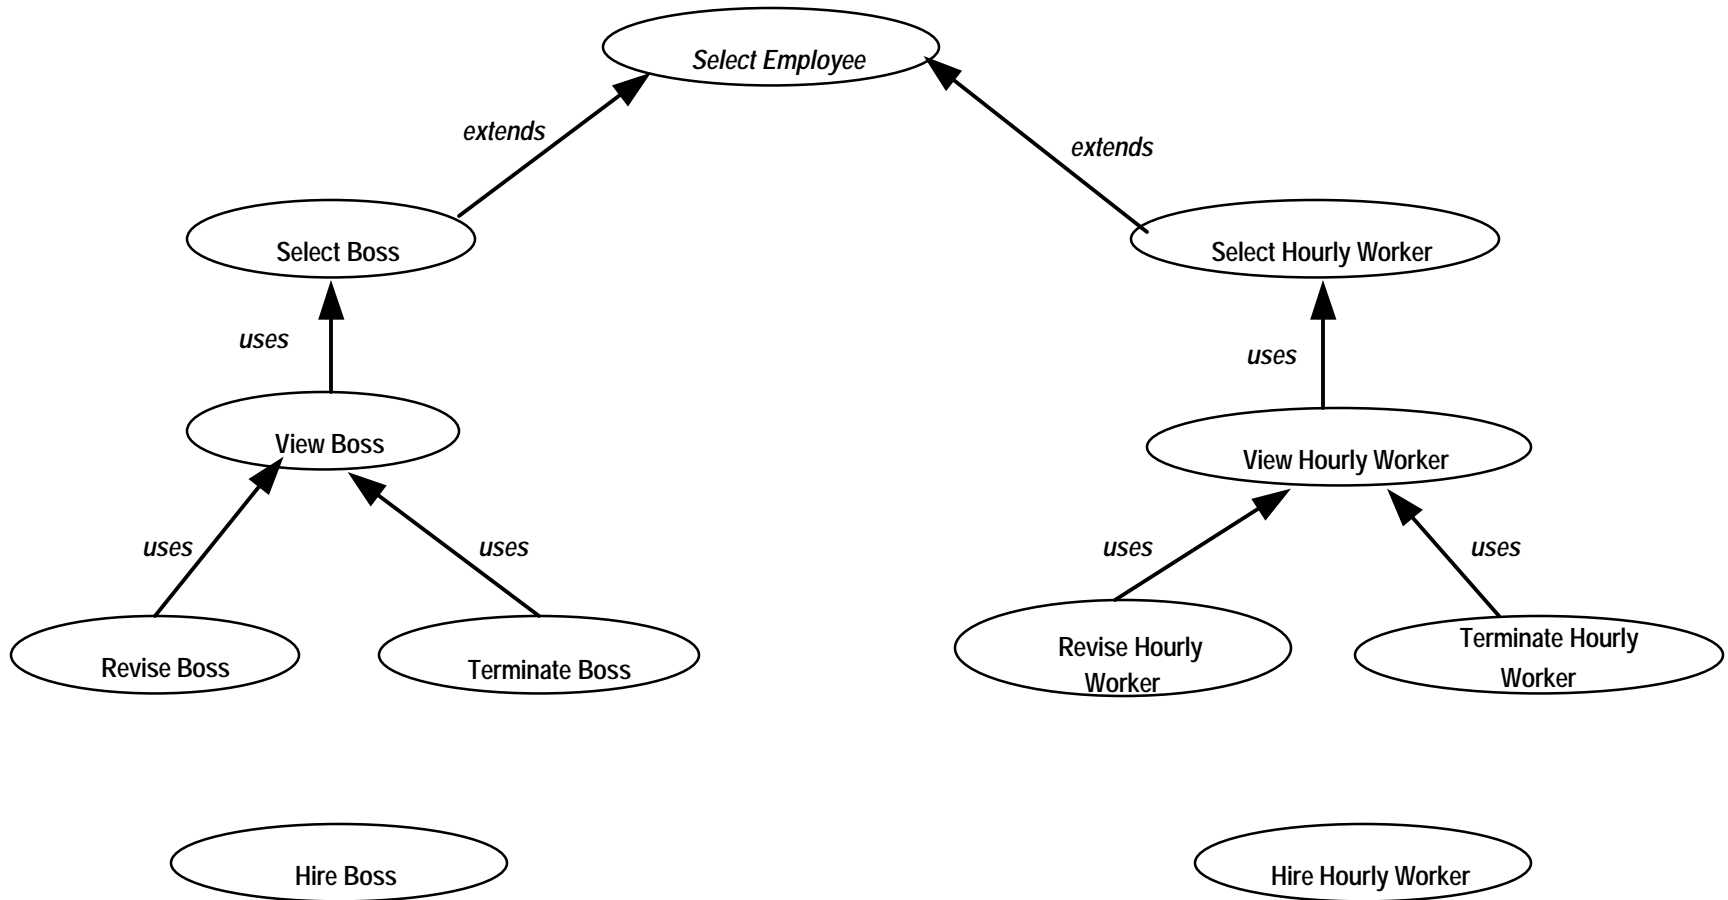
Select Employee

extends

extends

Select Boss

Select Hourly Worker

uses

uses

View Boss

View Hourly Worker

uses

uses

uses

uses

Revise Boss

Terminate Boss

Revise Hourly Worker

Terminate Hourly Worker

Hire Boss

Hire Hourly Worker